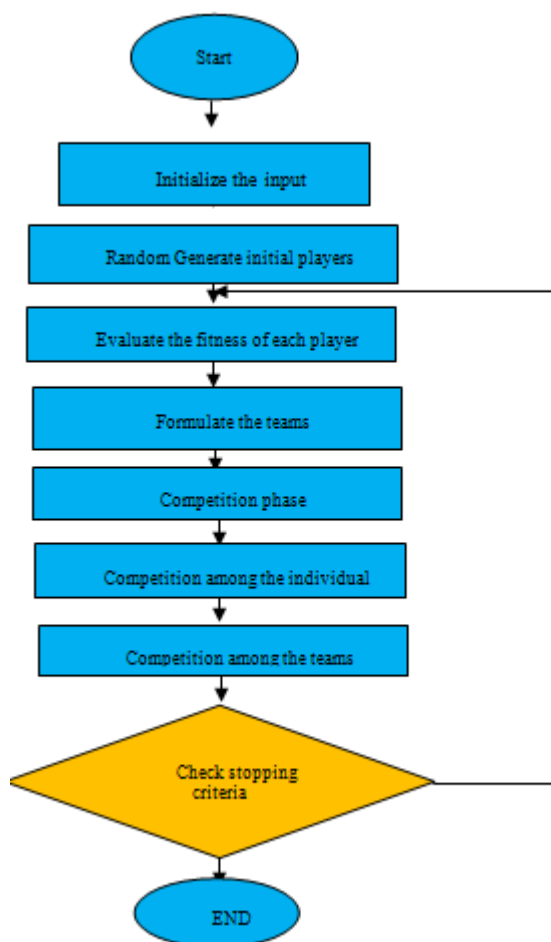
Start

Initialize the input

Random Generate initial players

Evaluate the fitness of each player

Formulate the teams

Competition phase

Competition among the individual

Competition among the teams

Check stopping criteria

END